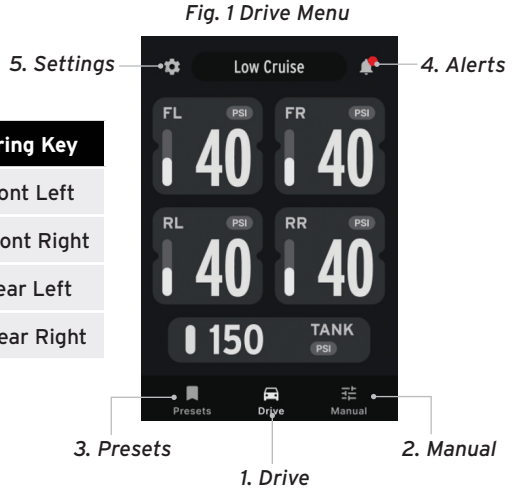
Fig. 1 Drive Menu

5. Settings

Low Cruise

4. Alerts

| ring Key |
|---|
| ont Left |
| ont Right |
| ear Left |
| ear Right |

FL PSI 40

FR PSI 40

RL PSI 40

RR PSI 40

150 TANK PSI

Presets

Drive

Manual

3. Presets

2. Manual

1. Drive